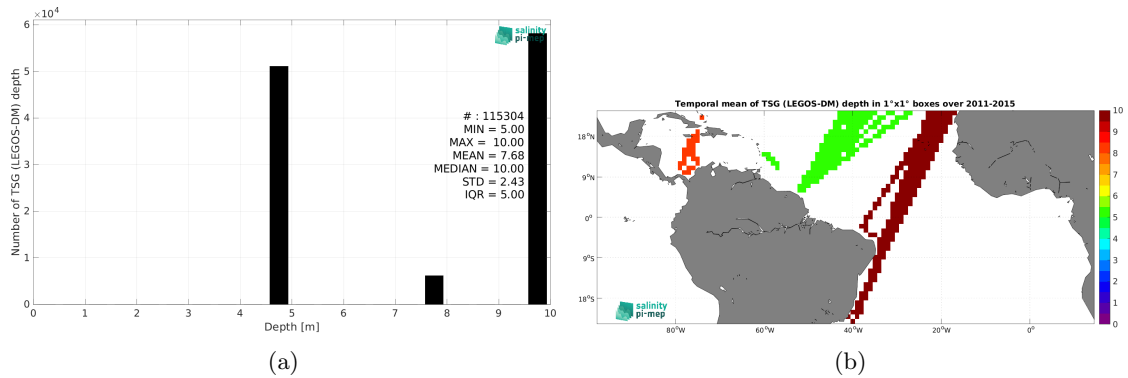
$\times 10^4$
6
5
4
3
2
1
0
Number of TSG (LEGOS-DM) depth
salinity pi-mep
# : 115304
MIN = 5.00
MAX = 10.00
MEAN = 7.68
MEDIAN = 10.00
STD = 2.43
IQR = 5.00
0 1 2 3 4 5 6 7 8 9 10
Depth [m]
(a)

Temporal mean of TSG (LEGOS-DM) depth in 1°x1° boxes over 2011-2015
18°N
9°N
0°
9°S
18°S
80°W 60°W 40°W 20°W 0°
salinity pi-mep
10
9
8
7
6
5
4
3
2
1
0
(b)